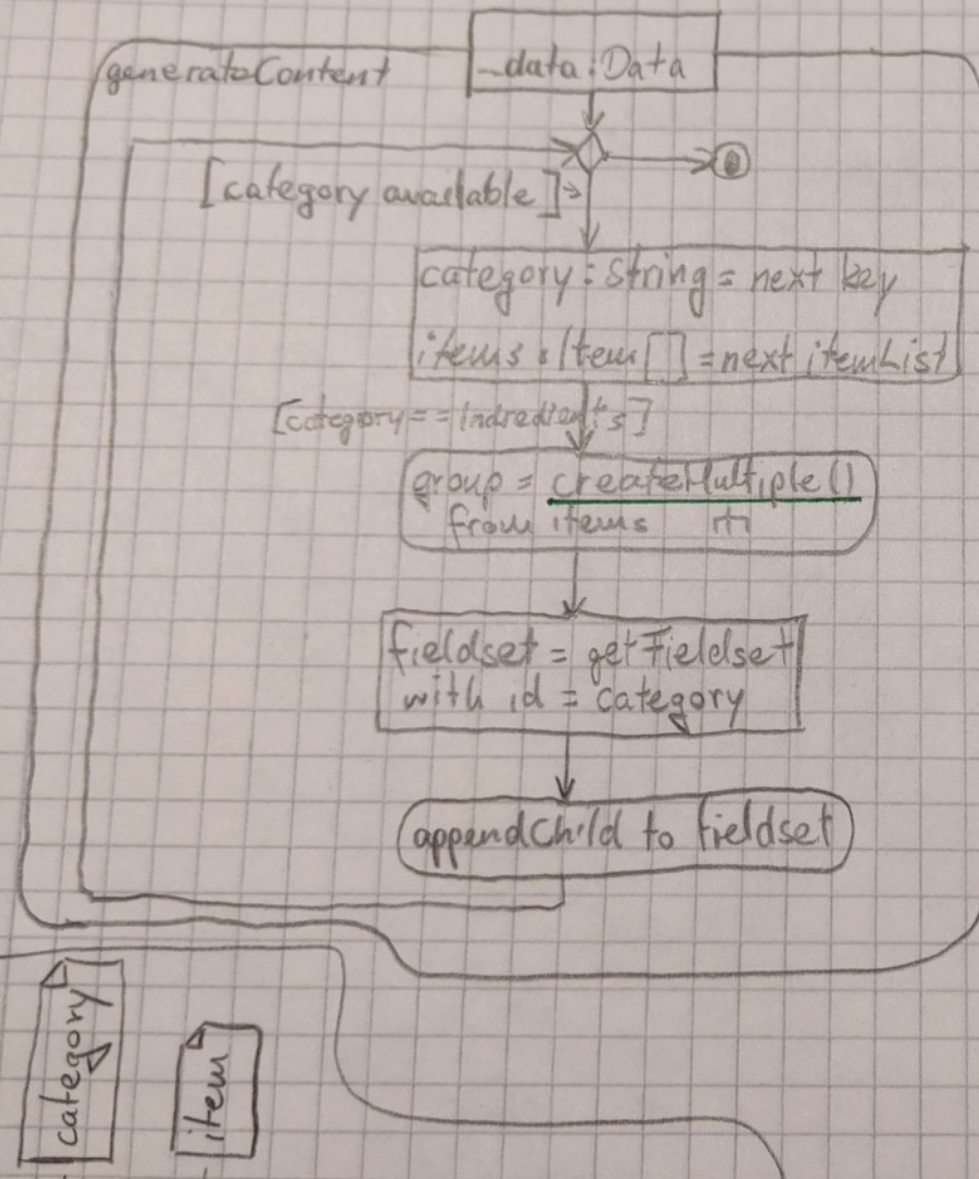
generateContent

_data: Data

[category available]

category: String = next key

items: Item[] = next itemList

[category == Indredients]

group = createMultiple()
from items

fieldset = getFieldset
with id = category

appendChild to fieldset

category

item